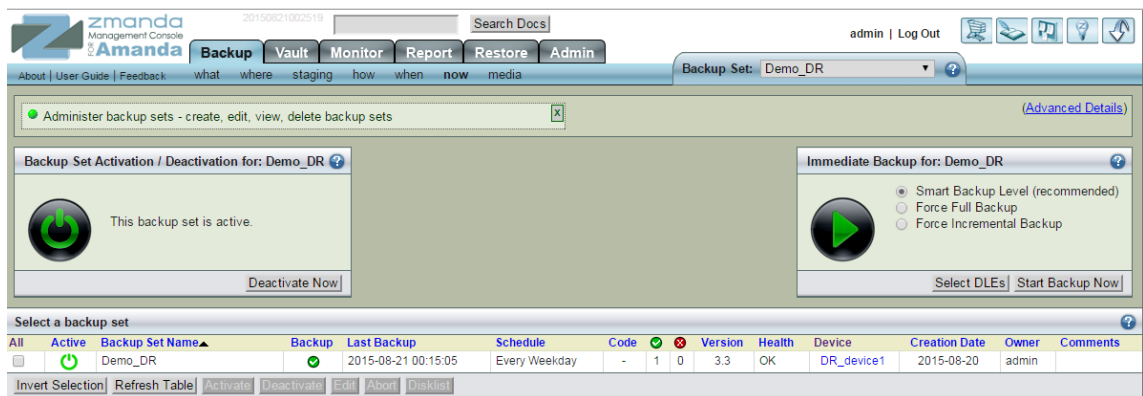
zmanda Management Console FOR Amanda

20150821002519

Search Docs

admin | Log Out

Backup Vault Monitor Report Restore Admin

About | User Guide | Feedback what where staging how when now media

Backup Set: Demo_DR

Administer backup sets - create, edit, view, delete backup sets

(Advanced Details)

Backup Set Activation / Deactivation for: Demo_DR

This backup set is active.

Deactivate Now

Immediate Backup for: Demo_DR

Smart Backup Level (recommended)
Force Full Backup
Force Incremental Backup

Select DLEs Start Backup Now

Select a backup set

| All | Active | Backup Set Name▲ | Backup | Last Backup | Schedule | Code | ✓ | ✗ | Version | Health | Device | Creation Date | Owner | Comments |
|---|---|---|---|---|---|---|---|---|---|---|---|---|---|---|
|  |  | Demo_DR |  | 2015-08-21 00:15:05 | Every Weekday | - | 1 | 0 | 3.3 | OK | DR_device1 | 2015-08-20 | admin |  |

Invert Selection Refresh Table Activate Deactivate Edit Abort Disklist